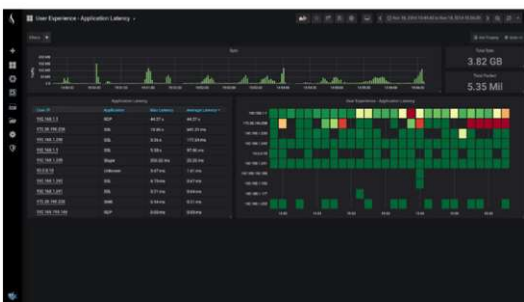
User Experience - Application Latency

Total Data
3.82 GB

Total Packet
5.35 Mil

Application Latency

User Experience - Application Latency

| Client IP | Application | Max Latency | Average Latency |
|---|---|---|---|
| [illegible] | RDP | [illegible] | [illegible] |
| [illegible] | SSL | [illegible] | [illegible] |
| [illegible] | SSL | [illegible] | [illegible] |
| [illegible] | SSL | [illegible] | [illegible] |
| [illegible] | Skype | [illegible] | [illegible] |
| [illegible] | Unknown | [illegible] | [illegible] |
| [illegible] | SSL | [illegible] | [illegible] |
| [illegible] | SSL | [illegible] | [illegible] |
| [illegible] | SMB | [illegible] | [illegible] |
| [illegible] | RDP | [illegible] | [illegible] |